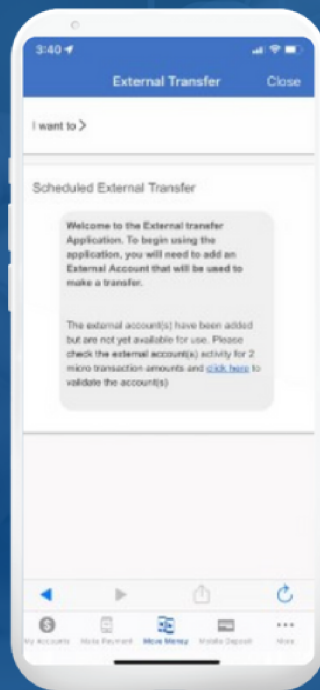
3:40

External Transfer

Close

I want to >

Scheduled External Transfer

Welcome to the External transfer Application. To begin using the application, you will need to add an External Account that will be used to make a transfer.

The external account(s) have been added but are not yet available for use. Please check the external account(s) activity for 2 micro transaction amounts and click here to validate the account(s)

My Accounts

Make Payment

Move Money

Mobile Deposit

More